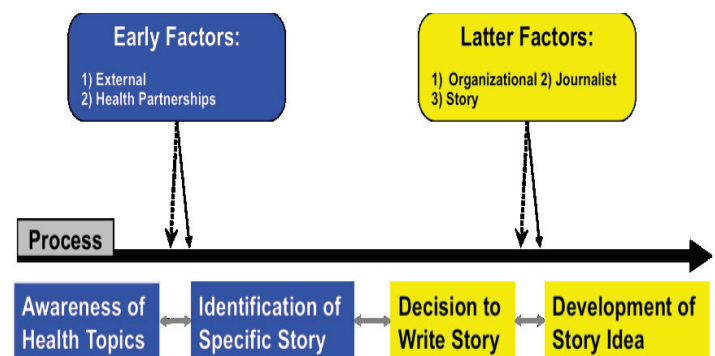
Early Factors:
1) External
2) Health Partnerships

Latter Factors:
1) Organizational 2) Journalist
3) Story

Process

Awareness of Health Topics

Identification of Specific Story

Decision to Write Story

Development of Story Idea